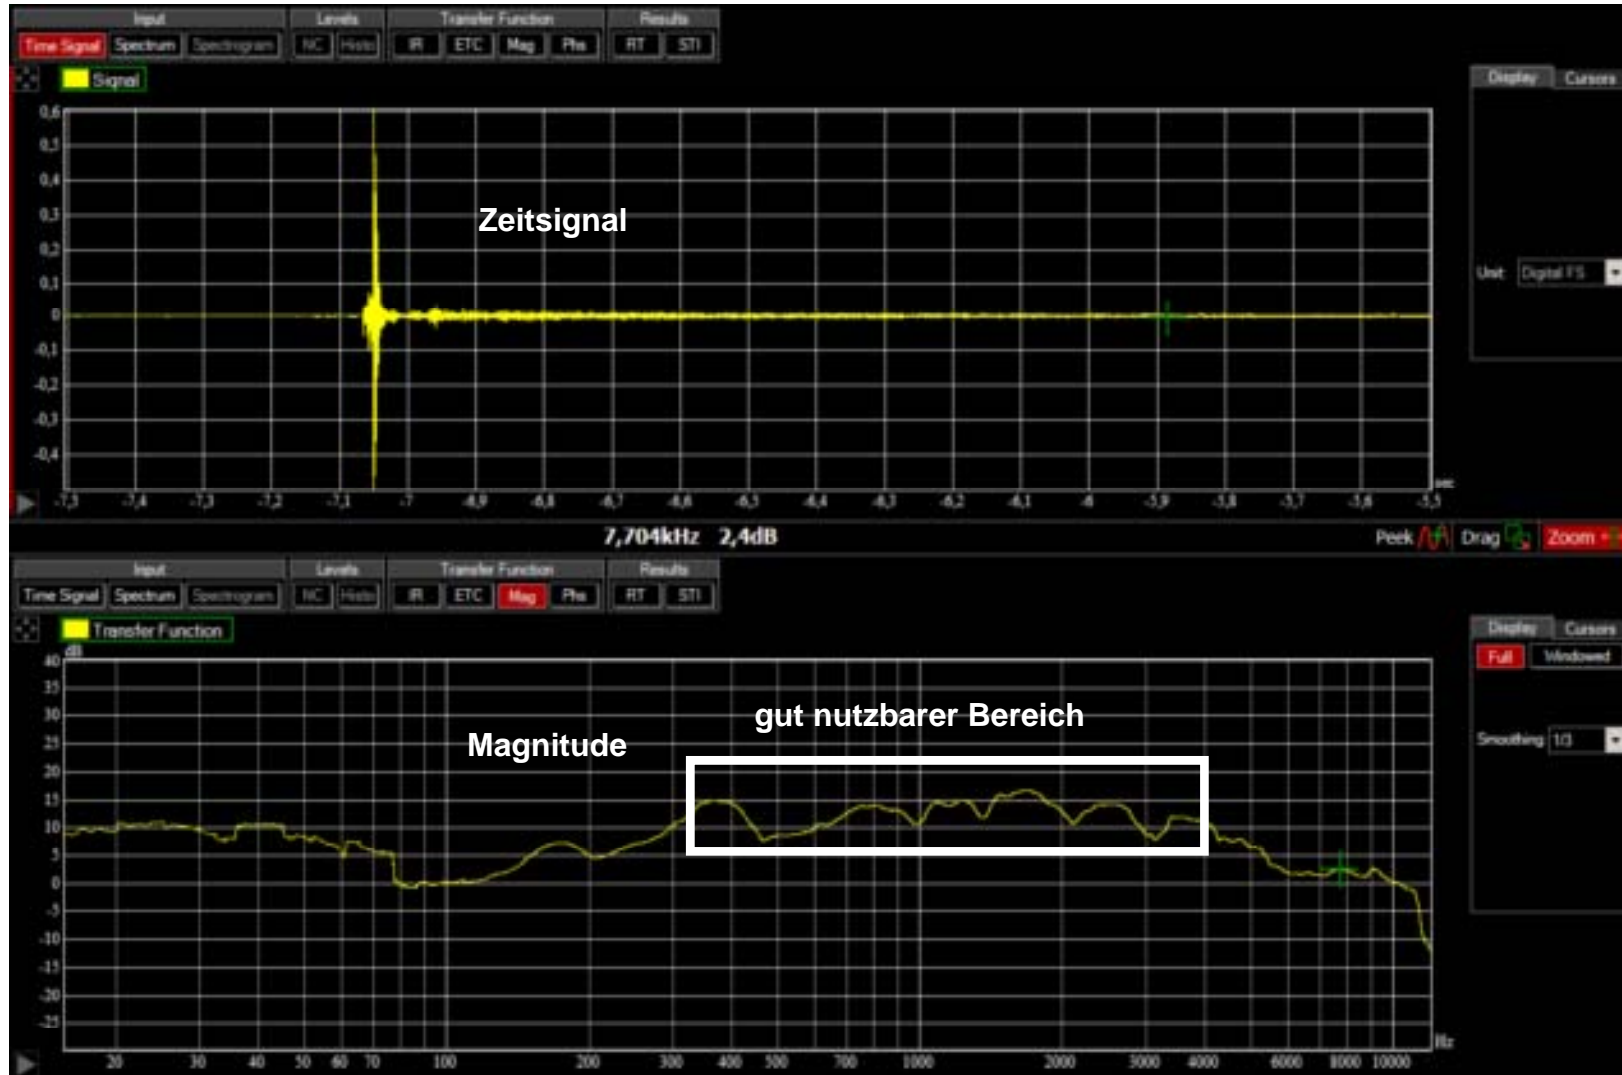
Input | Levels | Transfer Function | Results
Time Signal | Spectrum | Spectrogram | NC | Histo | IR | ETC | Mag | Phs | RT | STI

Signal

Display | Cursors

Unit | Digital FS

0,6
0,5
0,4
0,3
0,2
0,1
0
-0,1
-0,2
-0,3
-0,4

Zeitsignal

-7,5 | -7,4 | -7,3 | -7,2 | -7,1 | -7 | -6,9 | -6,8 | -6,7 | -6,6 | -6,5 | -6,4 | -6,3 | -6,2 | -6,1 | -6 | -5,9 | -5,8 | -5,7 | -5,6 | -5,5 sec

7,704kHz 2,4dB

Peek | Drag | Zoom

Input | Levels | Transfer Function | Results
Time Signal | Spectrum | Spectrogram | NC | Histo | IR | ETC | Mag | Phs | RT | STI

Transfer Function

Display | Cursors
Full | Windowed

Smoothing | 1/3

dB
40
35
30
25
20
15
10
5
0
-5
-10
-15
-20
-25

gut nutzbarer Bereich

Magnitude

20 | 30 | 40 | 50 | 60 | 70 | 100 | 200 | 300 | 400 | 500 | 700 | 1000 | 2000 | 3000 | 4000 | 6000 | 8000 | 10000 Hz